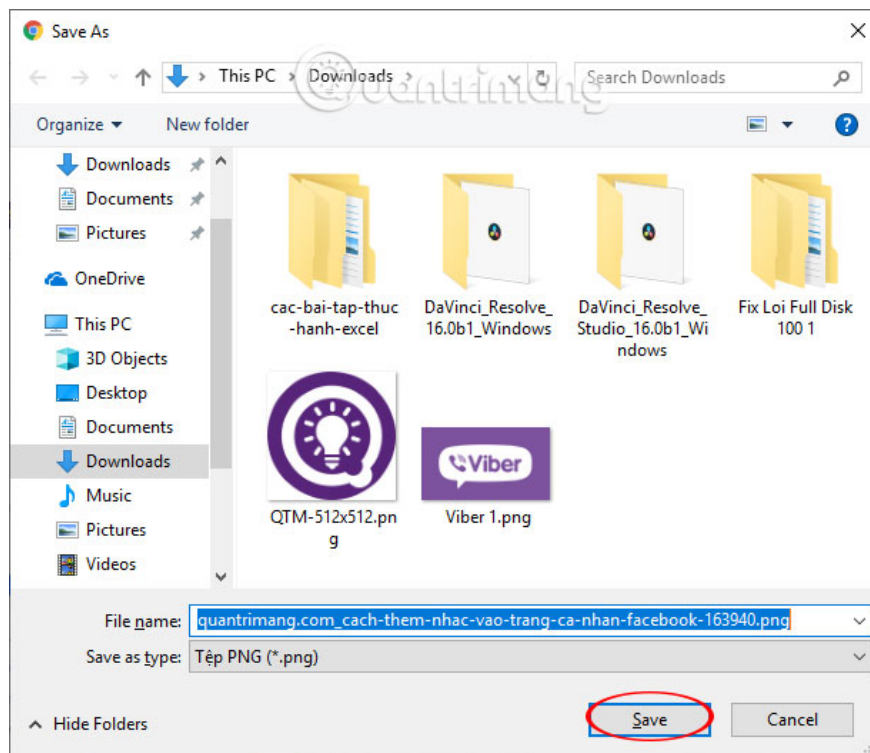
Save As

This PC > Downloads >

Search Downloads

Organize ▾ New folder

Downloads
Documents
Pictures
OneDrive
This PC
3D Objects
Desktop
Documents
Downloads
Music
Pictures
Videos

cac-bai-tap-thuc-hanh-excel
DaVinci_Resolve_16.0b1_Windows
DaVinci_Resolve_Studio_16.0b1_Windows
Fix Loi Full Disk 100 1
QTM-512x512.png
Viber
Viber 1.png

File name: quantrimang.com_cach-them-nhac-vao-trang-ca-nhan-facebook-163940.png
Save as type: Tệp PNG (*.png)

Hide Folders
Save
Cancel